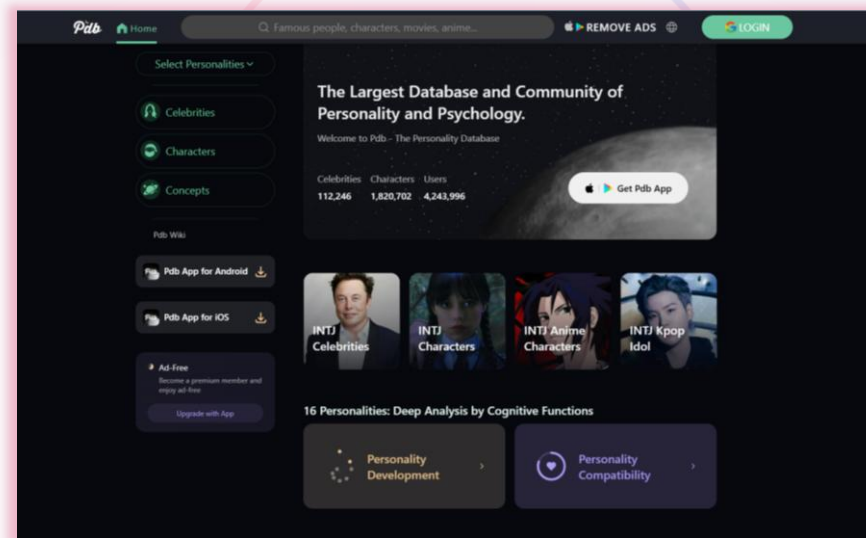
Pdb Home Famous people, characters, movies, anime... REMOVE ADS LOGIN

Select Personalities

Celebrities

Characters

Concepts

Pdb Wiki

Pdb App for Android

Pdb App for iOS

Ad-Free
Become a premium member and enjoy ad-free
Upgrade with App

The Largest Database and Community of Personality and Psychology.

Welcome to Pdb - The Personality Database

| Celebrities | Characters | Users |
|---|---|---|
| 112,246 | 1,820,702 | 4,243,996 |

Get Pdb App

INTJ Celebrities

INTJ Characters

INTJ Anime Characters

INTJ Kpop Idol

16 Personalities: Deep Analysis by Cognitive Functions

Personality Development

Personality Compatibility